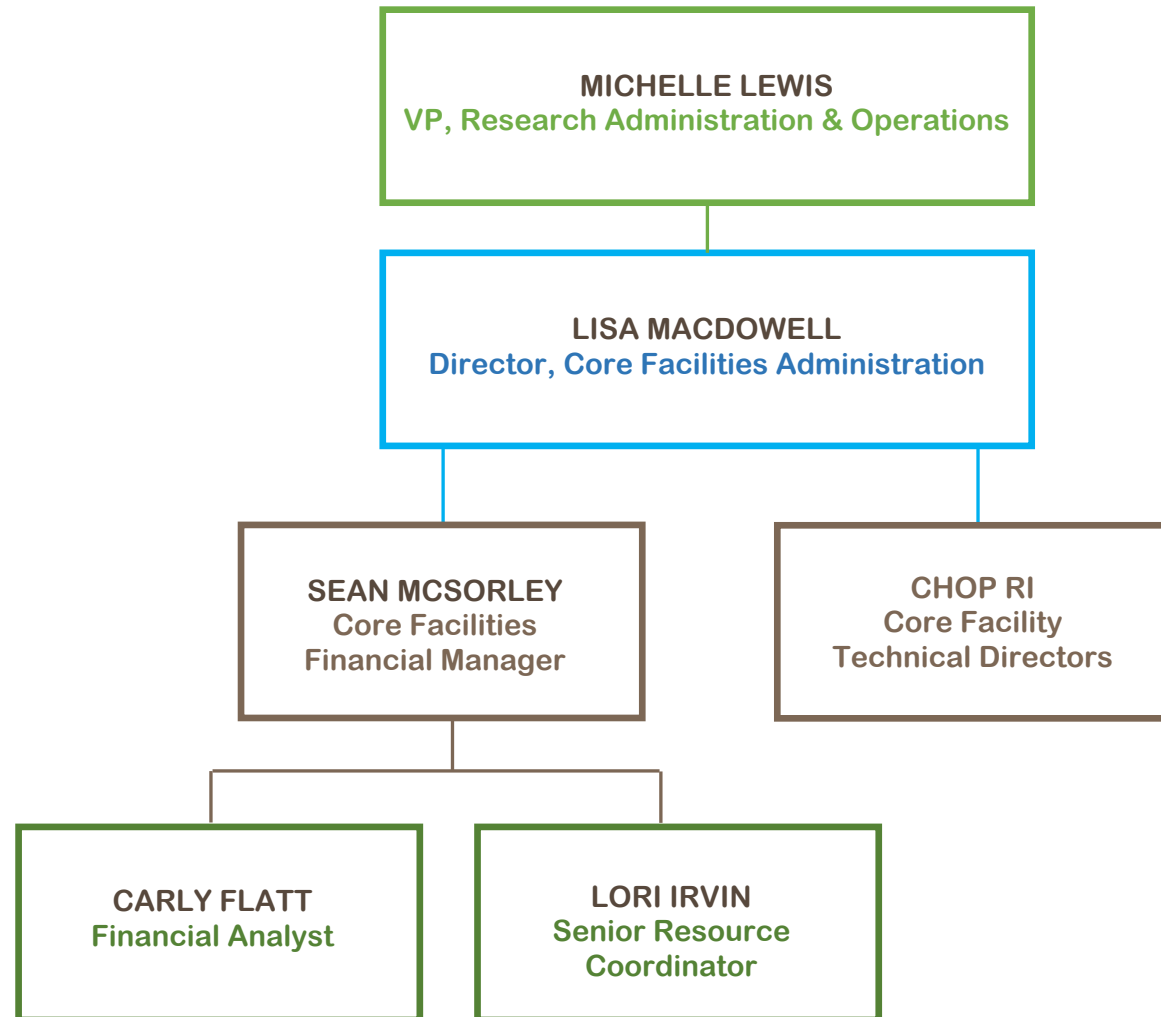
MICHELLE LEWIS
VP, Research Administration & Operations

LISA MACDOWELL
Director, Core Facilities Administration

SEAN MCSORLEY
Core Facilities Financial Manager

CHOP RI
Core Facility Technical Directors

CARLY FLATT
Financial Analyst

LORI IRVIN
Senior Resource Coordinator